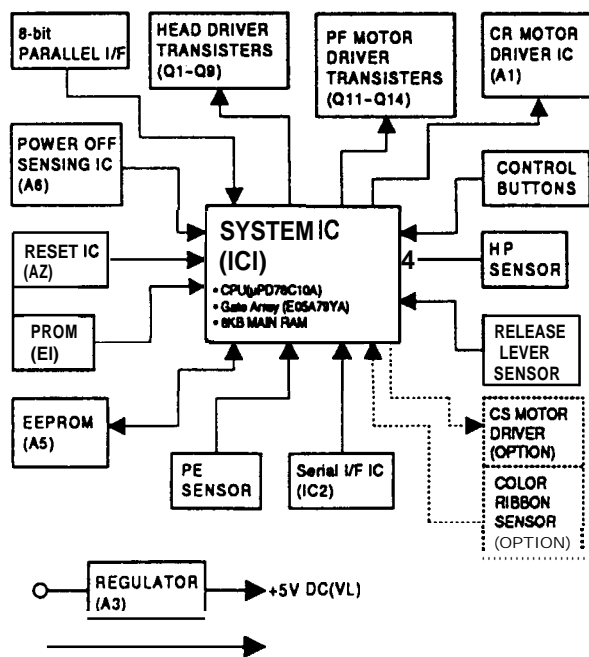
8-bit PARALLEL I/F

HEAD DRIVER TRANSISTERS (Q1~Q9)

PF MOTOR DRIVER TRANSISTERS (Q11~Q14)

CR MOTOR DRIVER IC (A1)

POWER OFF SENSING IC (A6)

CONTROL BUTTONS

SYSTEM IC (ICI)

• CPU(μPD78C10A)
• Gate Array (E05A79YA)
• 8KB MAIN RAM

RESET IC (AZ)

4

HP SENSOR

PROM (EI)

RELEASE LEVER SENSOR

EEPROM (A5)

CS MOTOR DRIVER (OPTION)

PE SENSOR

Serial I/F IC (IC2)

COLOR RIBBON SENSOR (OPTION)

REGULATOR (A3)

+5V DC(VL)